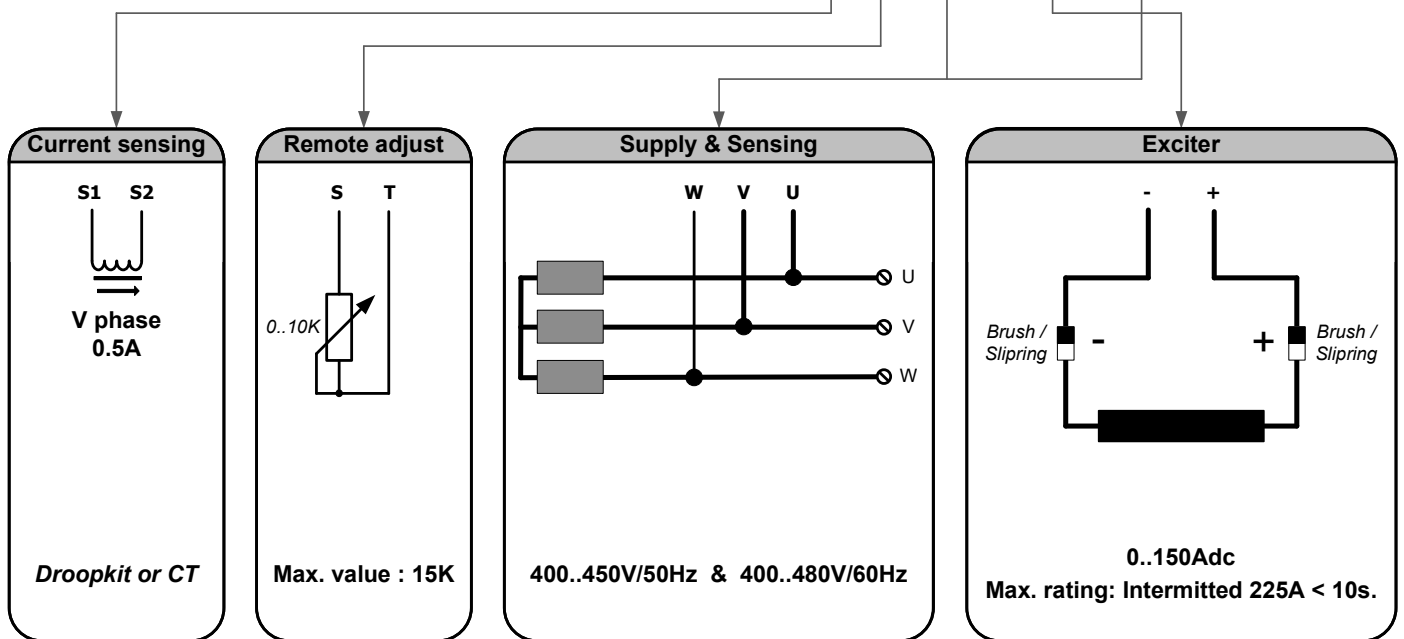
Current sensing

S1 S2

V phase
0.5A

Droopkit or CT

Remote adjust

S T

0..10K

Max. value : 15K

Supply & Sensing

W V U

U
V
W

400..450V/50Hz & 400..480V/60Hz

Exciter

- +

Brush / Slipring

-

+

Brush / Slipring

0..150Adc
Max. rating: Intermitted 225A < 10s.